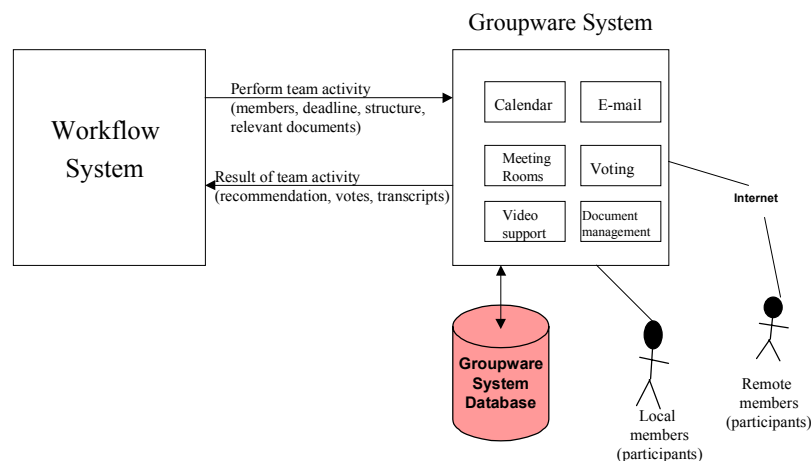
Groupware System

Workflow System

Perform team activity (members, deadline, structure, relevant documents)

Result of team activity (recommendation, votes, transcripts)

Calendar

E-mail

Meeting Rooms

Voting

Video support

Document management

Internet

Groupware System Database

Local members (participants)

Remote members (participants)